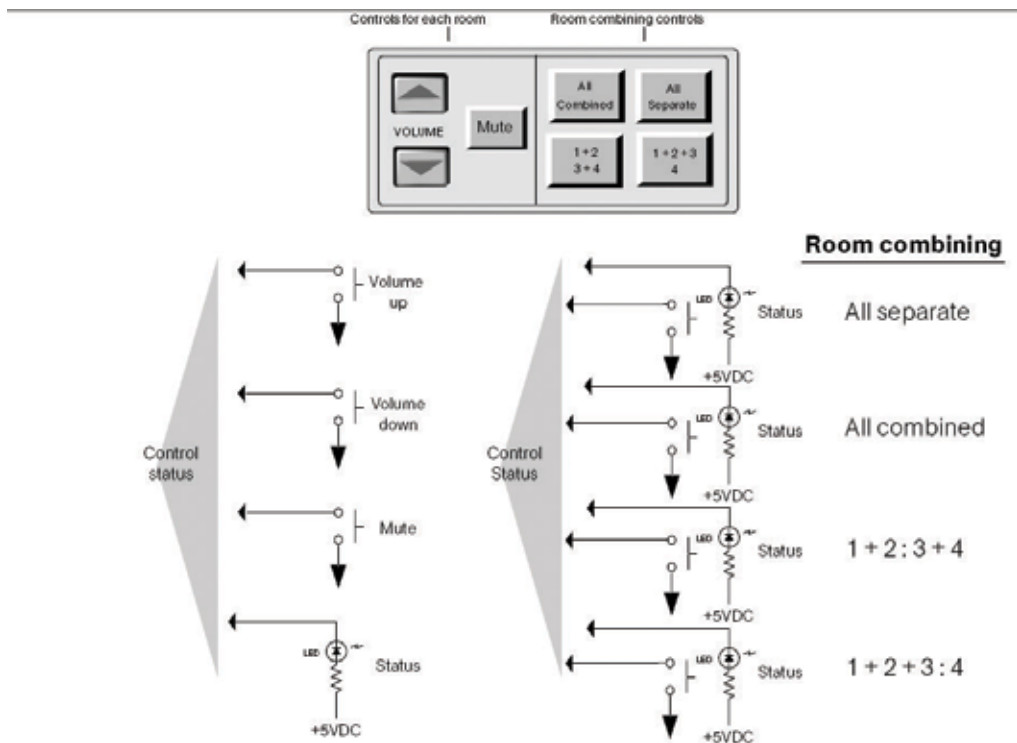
Controls for each room

Room combining controls

VOLUME

Mute

All Combined

All Separate

1 + 2
3 + 4

1 + 2 + 3
4

Room combining

Control status

Volume up

Volume down

Mute

LED

Status

+5VDC

Control Status

LED

Status

All separate

+5VDC

LED

Status

All combined

+5VDC

LED

Status

1 + 2 : 3 + 4

+5VDC

LED

Status

1 + 2 + 3 : 4

+5VDC